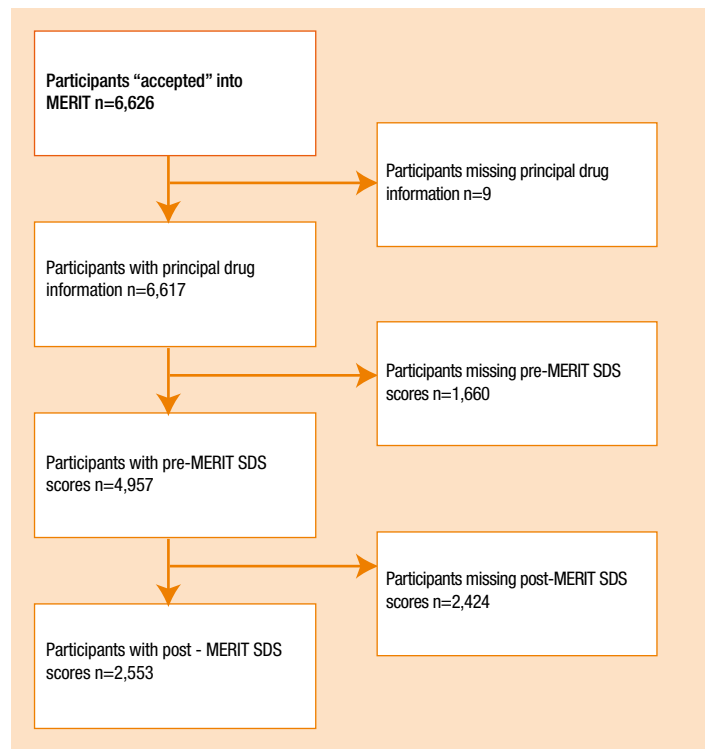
Participants “accepted” into MERIT n=6,626

Participants missing principal drug information n=9

Participants with principal drug information n=6,617

Participants missing pre-MERIT SDS scores n=1,660

Participants with pre-MERIT SDS scores n=4,957

Participants missing post-MERIT SDS scores n=2,424

Participants with post - MERIT SDS scores n=2,553